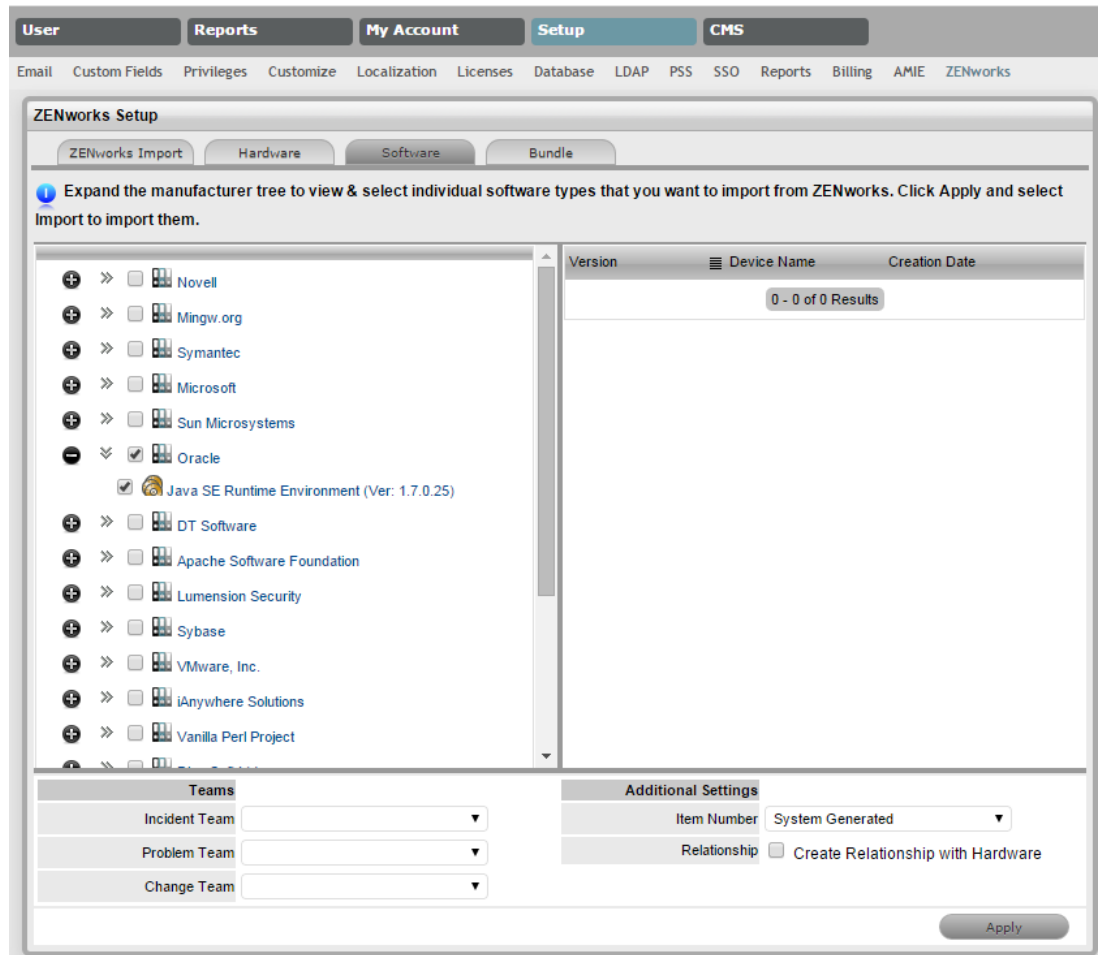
User Reports My Account Setup CMS

Email Custom Fields Privileges Customize Localization Licenses Database LDAP PSS SSO Reports Billing AMIE ZENworks

ZENworks Setup

ZENworks Import Hardware Software Bundle

Expand the manufacturer tree to view & select individual software types that you want to import from ZENworks. Click Apply and select Import to import them.

Novell
Mingw.org
Symantec
Microsoft
Sun Microsystems
Oracle
Java SE Runtime Environment (Ver: 1.7.0.25)
DT Software
Apache Software Foundation
Lumension Security
Sybase
VMware, Inc.
iAnywhere Solutions
Vanilla Perl Project
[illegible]

| Version | Device Name | Creation Date |
|---|---|---|
| 0 - 0 of 0 Results | | |

| Teams | |
|---|---|
| Incident Team | |
| Problem Team | |
| Change Team | |

| Additional Settings | |
|---|---|
| Item Number | System Generated |
| Relationship | Create Relationship with Hardware |

Apply